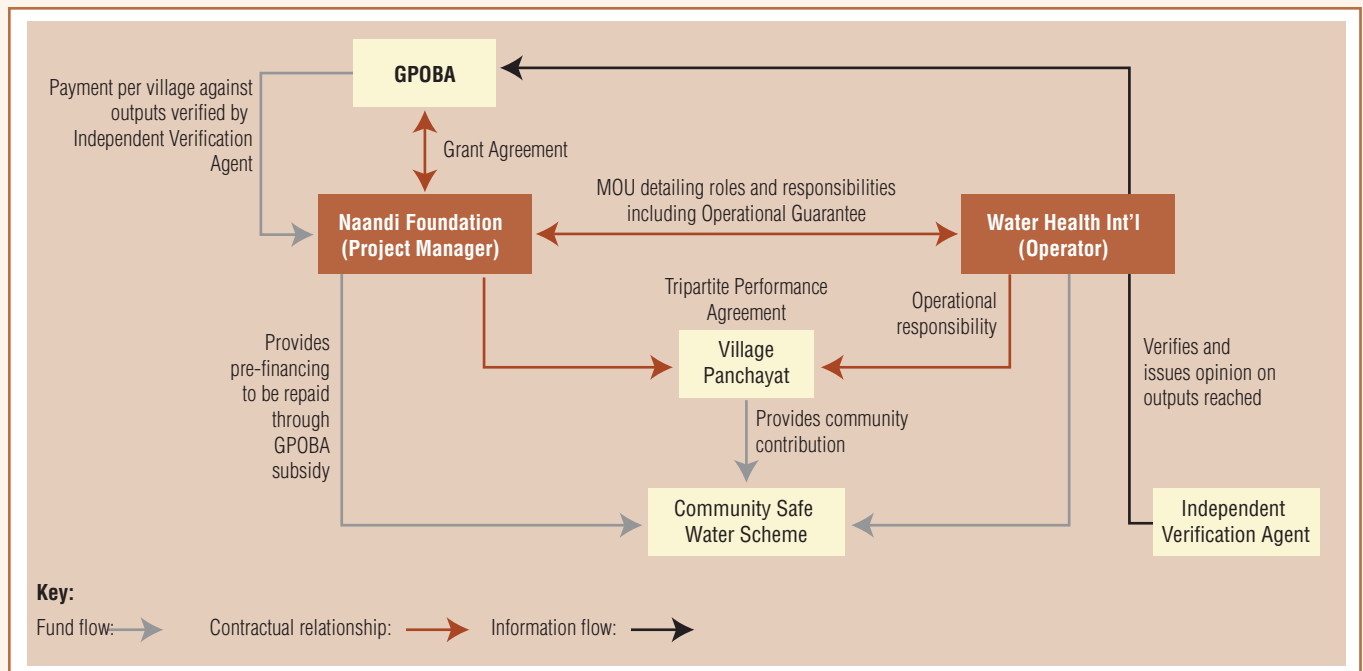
GPOBA

Payment per village against outputs verified by Independent Verification Agent

Grant Agreement

MOU detailing roles and responsibilities including Operational Guarantee

Naandi Foundation (Project Manager)

Water Health Int'l (Operator)

Tripartite Performance Agreement

Operational responsibility

Provides pre-financing to be repaid through GPOBA subsidy

Village Panchayat

Verifies and issues opinion on outputs reached

Provides community contribution

Community Safe Water Scheme

Independent Verification Agent

Key:

Fund flow:

Contractual relationship:

Information flow: